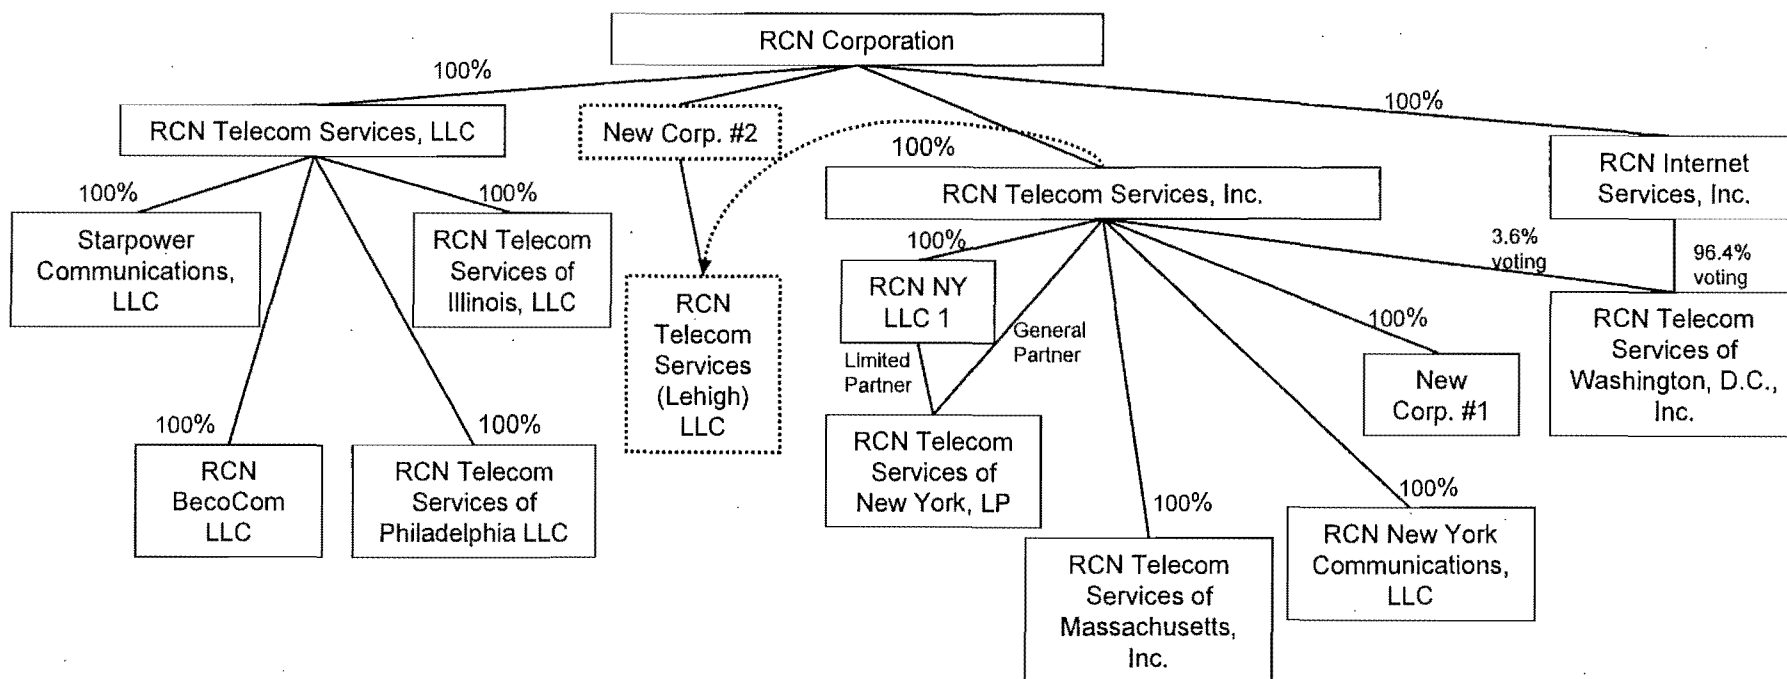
RCN Corporation

100%

RCN Telecom Services, LLC

New Corp. #2

100%

RCN Telecom Services, Inc.

100%

RCN Internet Services, Inc.

100%

Starpower Communications, LLC

100%

RCN Telecom Services of Illinois, LLC

RCN Telecom Services (Lehigh) LLC

100%

RCN NY LLC 1

General Partner

Limited Partner

3.6% voting

96.4% voting

RCN Telecom Services of Washington, D.C., Inc.

100%

New Corp. #1

100%

RCN BecoCom LLC

100%

RCN Telecom Services of Philadelphia LLC

RCN Telecom Services of New York, LP

100%

RCN Telecom Services of Massachusetts, Inc.

100%

RCN New York Communications, LLC